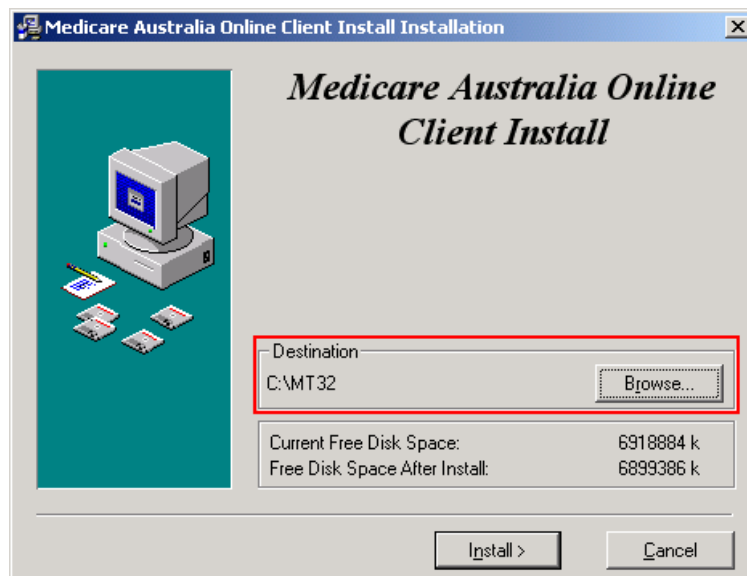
Medicare Australia Online Client Install Installation

Medicare Australia Online Client Install

Destination

C:\MT32

Browse...

| Current Free Disk Space: | 6918884 k |
|---|---|
| Free Disk Space After Install: | 6899386 k |

Install >

Cancel